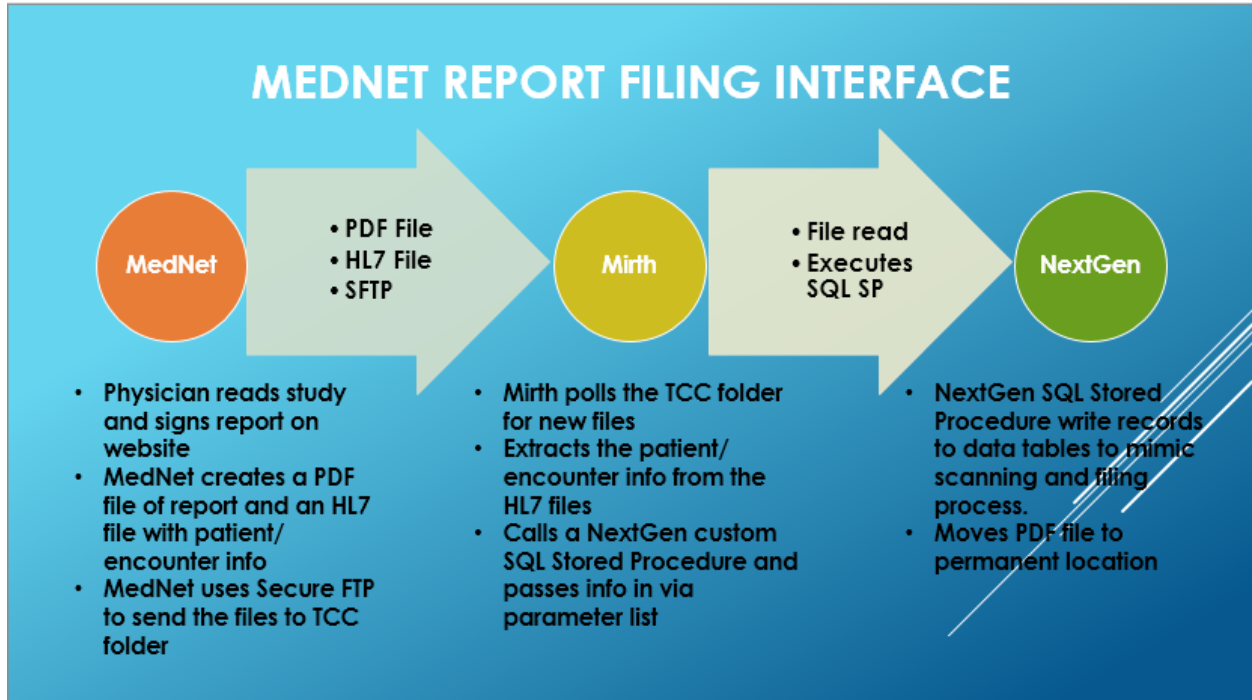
MEDNET REPORT FILING INTERFACE

MedNet

- PDF File
- HL7 File
- SFTP

Mirth

- File read
- Executes SQL SP

NextGen

- Physician reads study and signs report on website
- MedNet creates a PDF file of report and an HL7 file with patient/ encounter info
- MedNet uses Secure FTP to send the files to TCC folder

- Mirth polls the TCC folder for new files
- Extracts the patient/ encounter info from the HL7 files
- Calls a NextGen custom SQL Stored Procedure and passes info in via parameter list

- NextGen SQL Stored Procedure write records to data tables to mimic scanning and filing process.
- Moves PDF file to permanent location